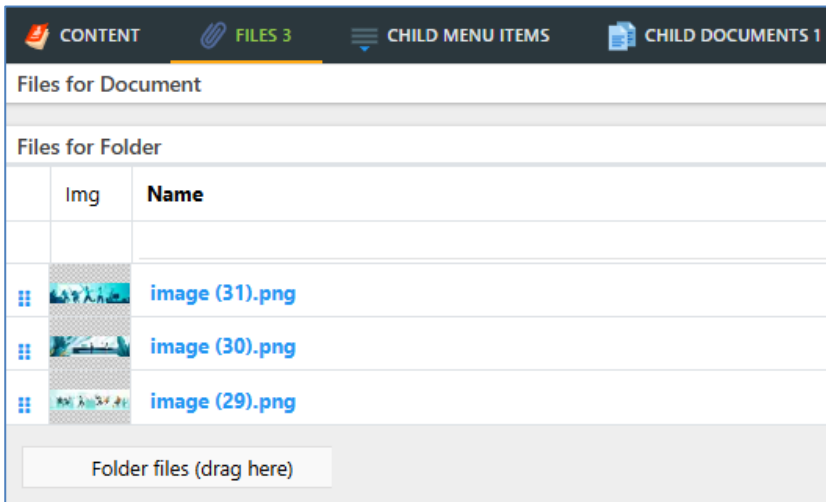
CONTENT FILES 3 CHILD MENU ITEMS CHILD DOCUMENTS 1

Files for Document

Files for Folder

| Img | Name |
|---|---|
| | |
| | image (31).png |
| | image (30).png |
| | image (29).png |

Folder files (drag here)